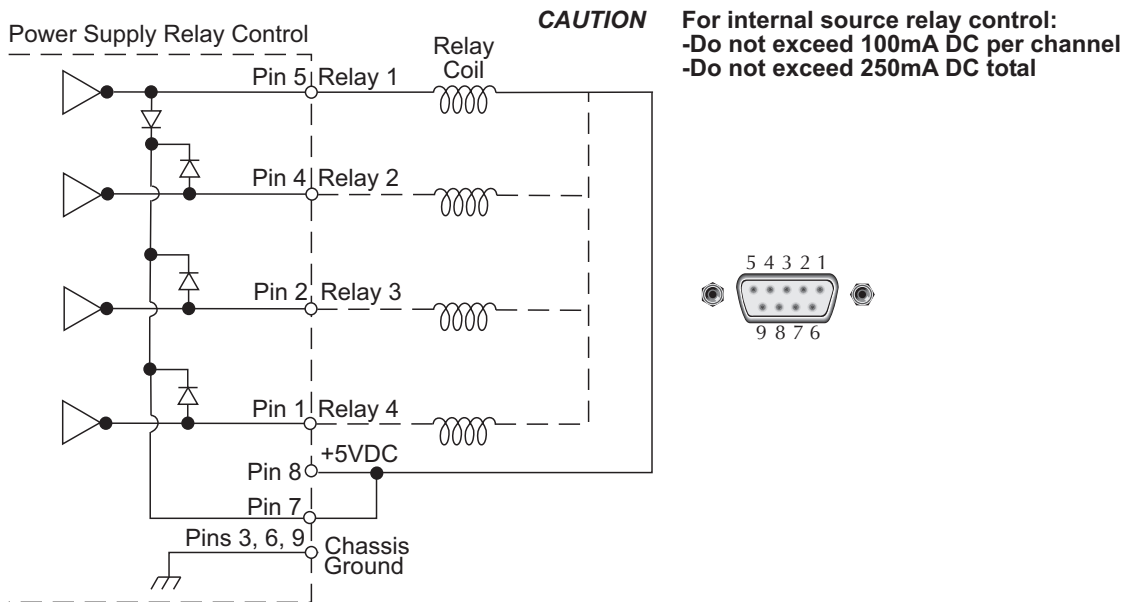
Power Supply Relay Control

Relay Coil

CAUTION For internal source relay control:
-Do not exceed 100mA DC per channel
-Do not exceed 250mA DC total

Pin 5 Relay 1

Pin 4 Relay 2

Pin 2 Relay 3

Pin 1 Relay 4

+5VDC
Pin 8

Pin 7

Pins 3, 6, 9 Chassis Ground

5 4 3 2 1
9 8 7 6